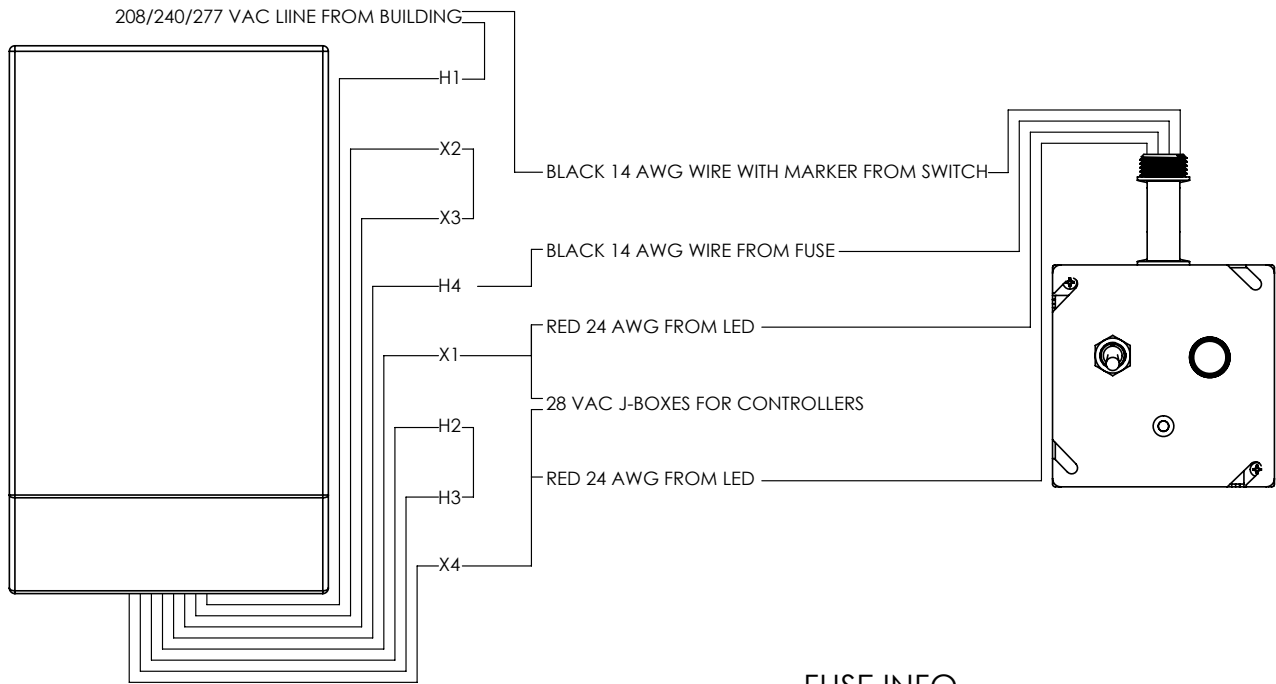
208/240/277 VAC LIINE FROM BUILDING

H1

X2

BLACK 14 AWG WIRE WITH MARKER FROM SWITCH

X3

BLACK 14 AWG WIRE FROM FUSE

H4

RED 24 AWG FROM LED

X1

28 VAC J-BOXES FOR CONTROLLERS

H2

RED 24 AWG FROM LED

H3

X4

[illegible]